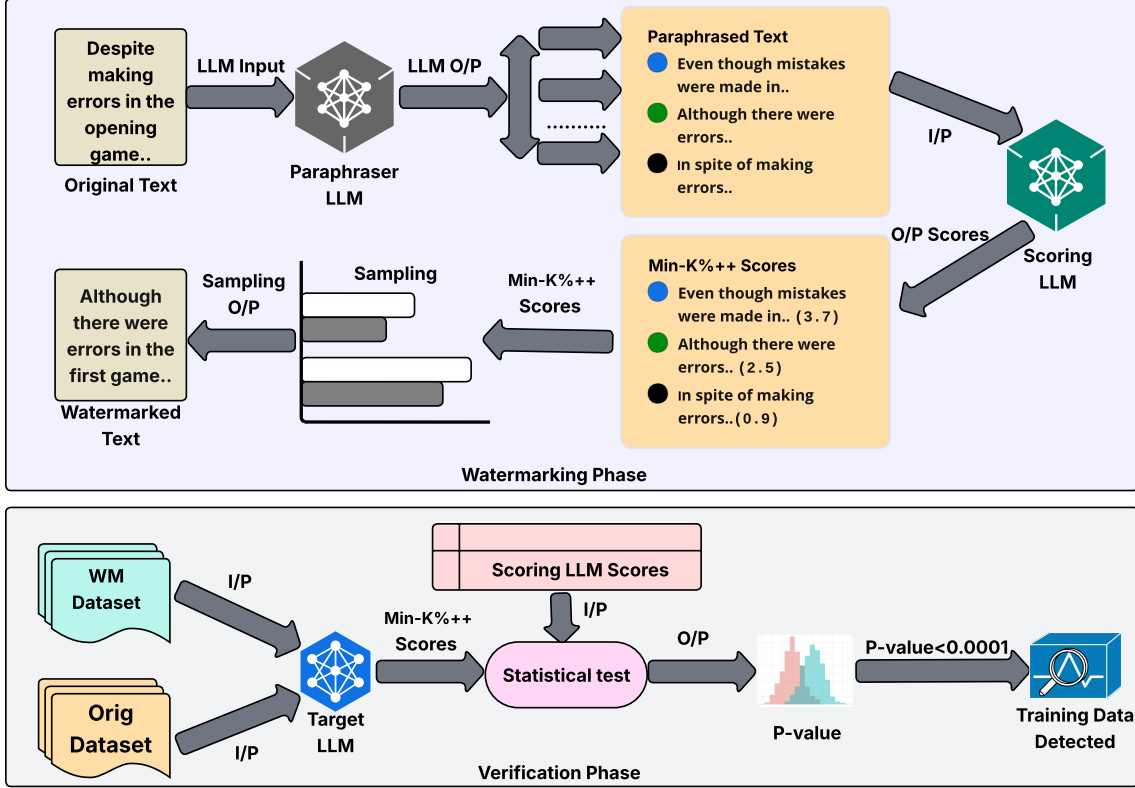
Despite making errors in the opening game..

Original Text

LLM Input

Paraphraser LLM

LLM O/P

.........

Paraphrased Text

Even though mistakes were made in..

Although there were errors..

In spite of making errors..

I/P

Scoring LLM

O/P Scores

Min-K%++ Scores

Even though mistakes were made in.. (3.7)

Although there were errors.. (2.5)

In spite of making errors..(0.9)

Min-K%++ Scores

Sampling

Sampling O/P

Although there were errors in the first game..

Watermarked Text

Watermarking Phase

WM Dataset

I/P

Orig Dataset

I/P

Target LLM

Min-K%++ Scores

Scoring LLM Scores

I/P

Statistical test

O/P

P-value

P-value<0.0001

Training Data Detected

Verification Phase